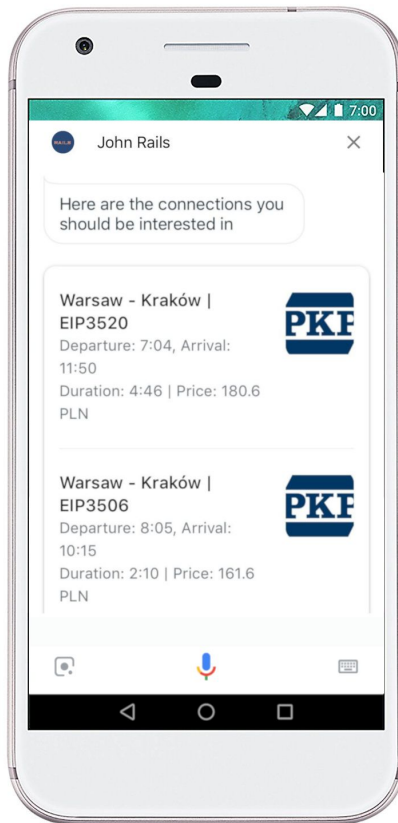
7:00

John Rails

Here are the connections you should be interested in

Warsaw - Kraków | EIP3520
Departure: 7:04, Arrival: 11:50
Duration: 4:46 | Price: 180.6 PLN

PKP

Warsaw - Kraków | EIP3506
Departure: 8:05, Arrival: 10:15
Duration: 2:10 | Price: 161.6 PLN

PKP